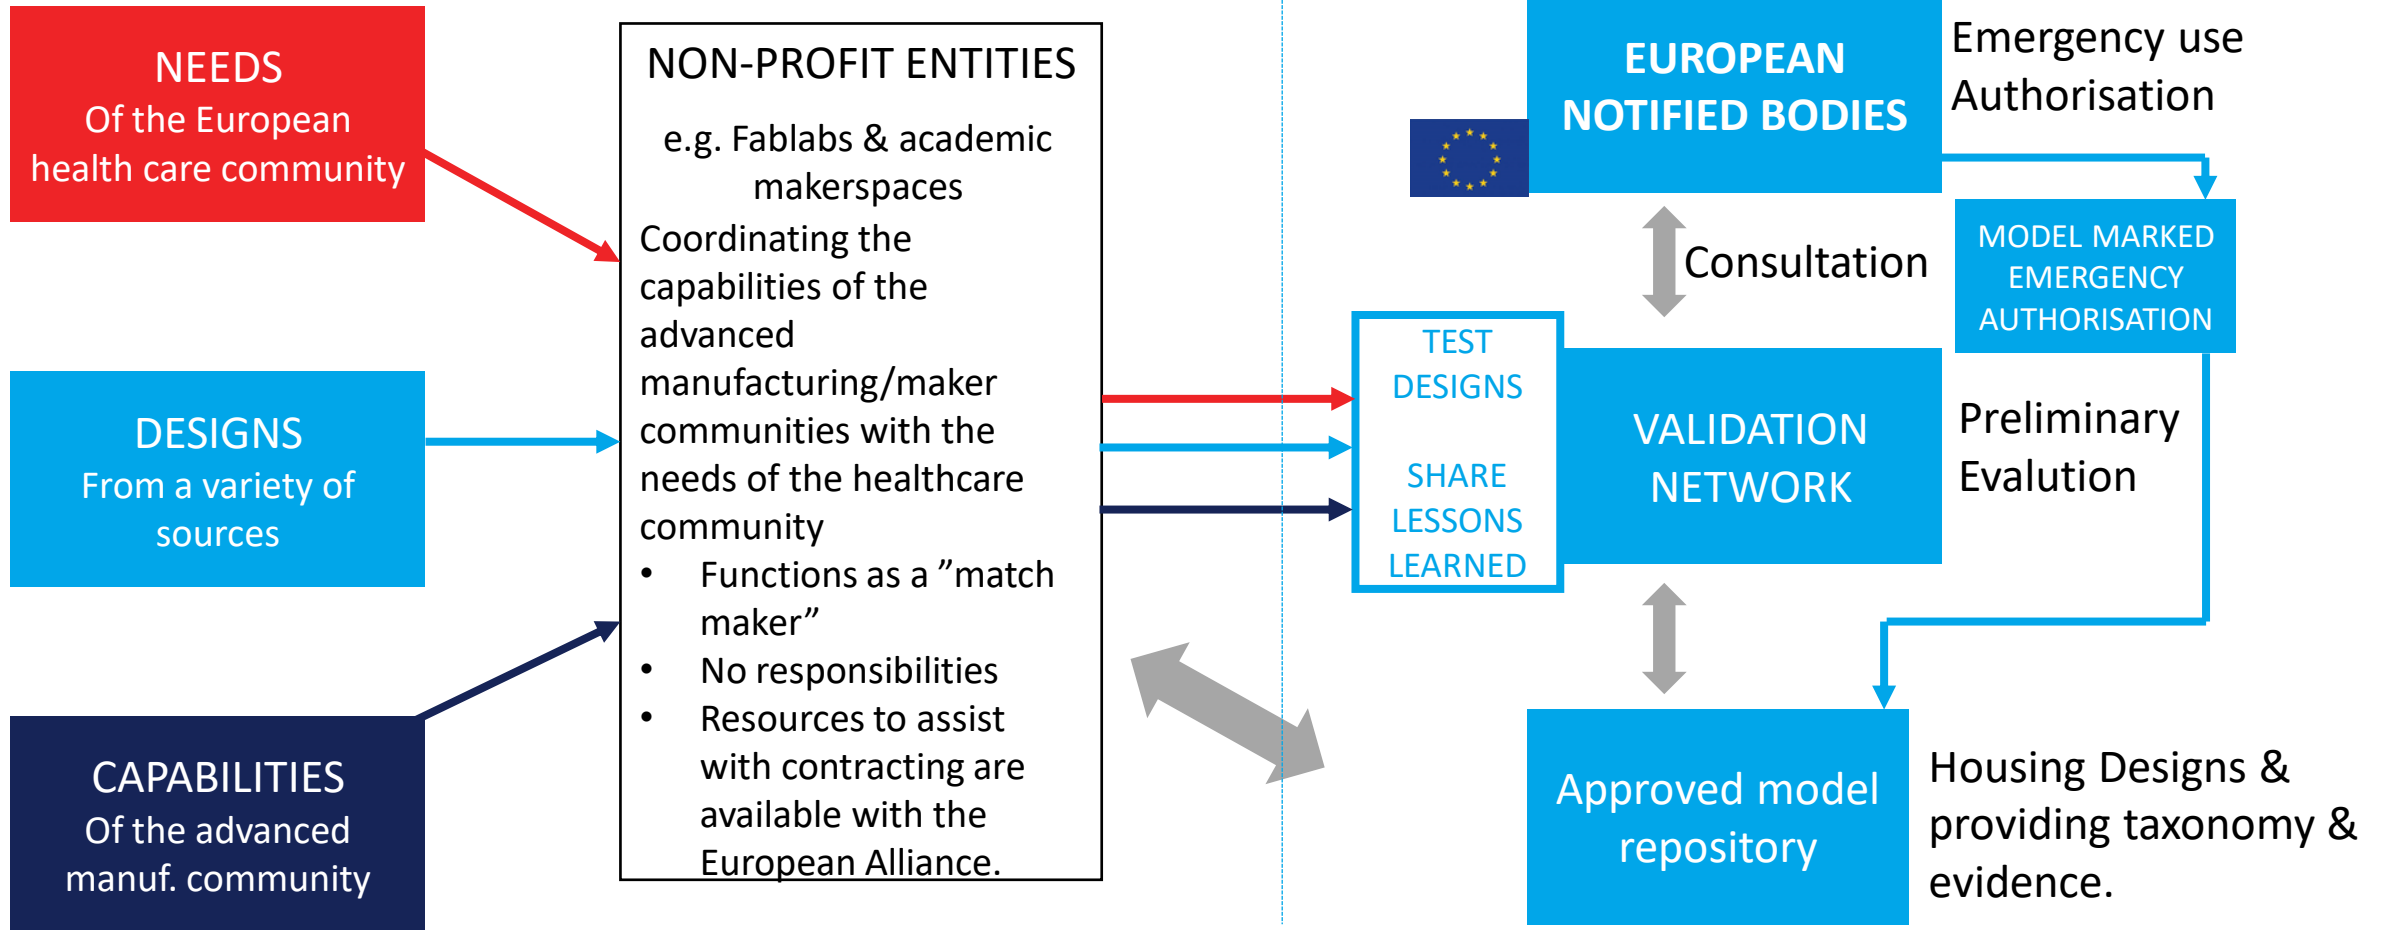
NEEDS
Of the European health care community

DESIGNS
From a variety of sources

CAPABILITIES
Of the advanced manuf. community

NON-PROFIT ENTITIES

e.g. Fablabs & academic makerspaces

Coordinating the capabilities of the advanced manufacturing/maker communities with the needs of the healthcare community

- Functions as a ”match maker”
- No responsibilities
- Resources to assist with contracting are available with the European Alliance.

EUROPEAN NOTIFIED BODIES

Emergency use Authorisation

Consultation

MODEL MARKED EMERGENCY AUTHORISATION

TEST DESIGNS

SHARE LESSONS LEARNED

VALIDATION NETWORK

Preliminary Evalution

Approved model repository

Housing Designs & providing taxonomy & evidence.